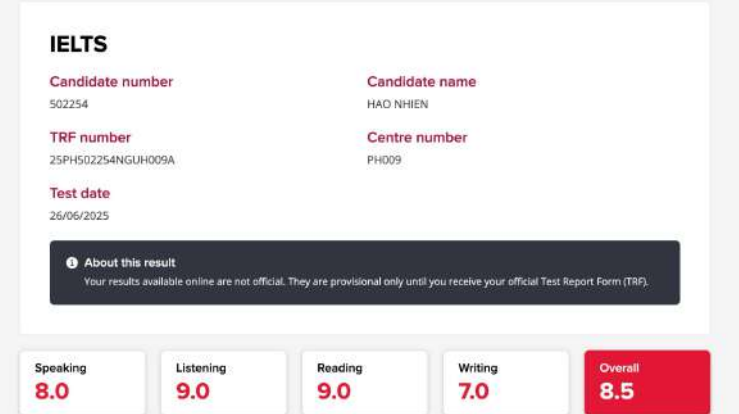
IELTS

Candidate number
502254

Candidate name
HAO NHIEN

TRF number
25PH502254NGUH009A

Centre number
PH009

Test date
26/06/2025

About this result
Your results available online are not official. They are provisional only until you receive your official Test Report Form (TRF).

Speaking
8.0

Listening
9.0

Reading
9.0

Writing
7.0

Overall
8.5